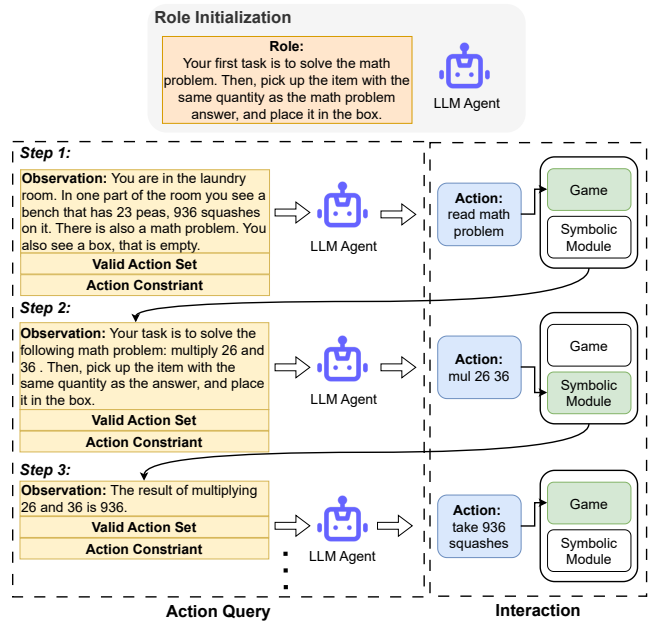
Role Initialization

Role:
Your first task is to solve the math problem. Then, pick up the item with the same quantity as the math problem answer, and place it in the box.

LLM Agent

Step 1:

Observation: You are in the laundry room. In one part of the room you see a bench that has 23 peas, 936 squashes on it. There is also a math problem. You also see a box, that is empty.

Valid Action Set

Action Constriant

LLM Agent

Action: read math problem

Game

Symbolic Module

Step 2:

Observation: Your task is to solve the following math problem: multiply 26 and 36 . Then, pick up the item with the same quantity as the answer, and place it in the box.

Valid Action Set

Action Constriant

LLM Agent

Action: mul 26 36

Game

Symbolic Module

Step 3:

Observation: The result of multiplying 26 and 36 is 936.

Valid Action Set

Action Constriant

LLM Agent

Action: take 936 squashes

Game

Symbolic Module

Action Query

Interaction